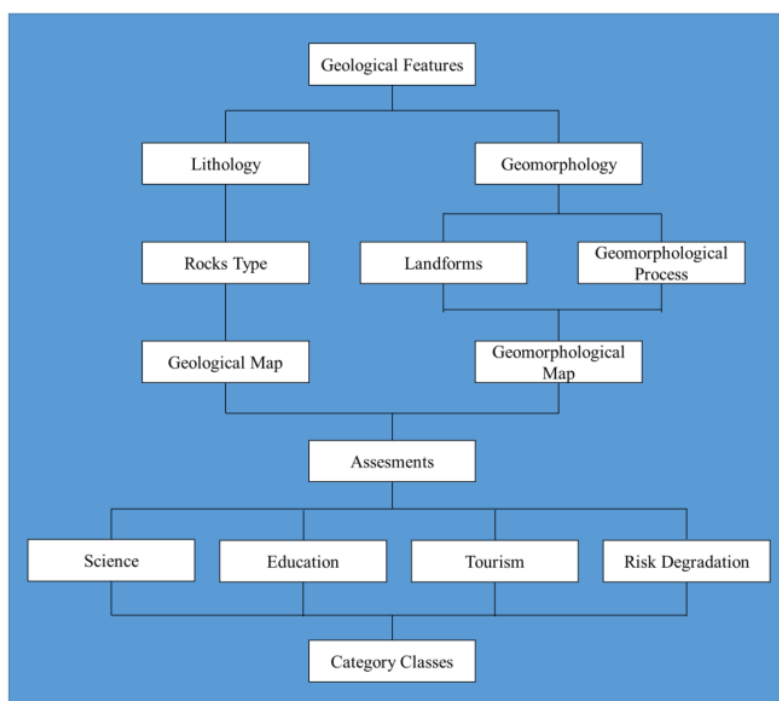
Geological Features

Lithology

Geomorphology

Rocks Type

Landforms

Geomorphological Process

Geological Map

Geomorphological Map

Assesments

Science

Education

Tourism

Risk Degradation

Category Classes